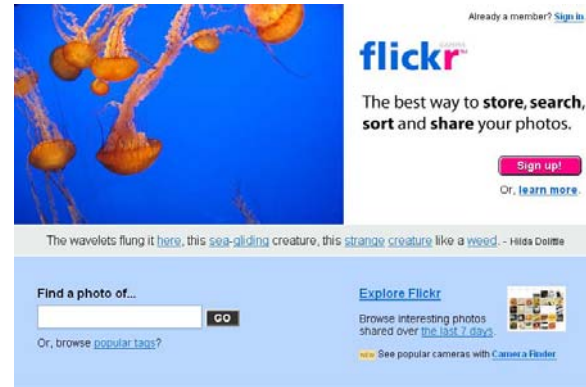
Already a member? Sign in.

flickr GAMMA

The best way to **store**, **search**, **sort** and **share** your photos.

Sign up!

Or, learn more.

The wavelets flung it here, this sea-gliding creature, this strange creature like a weed. - Hilda Dolittle

Find a photo of...

GO

Or, browse popular tags?

Explore Flickr

Browse interesting photos shared over the last 7 days.

NEW See popular cameras with Camera Finder